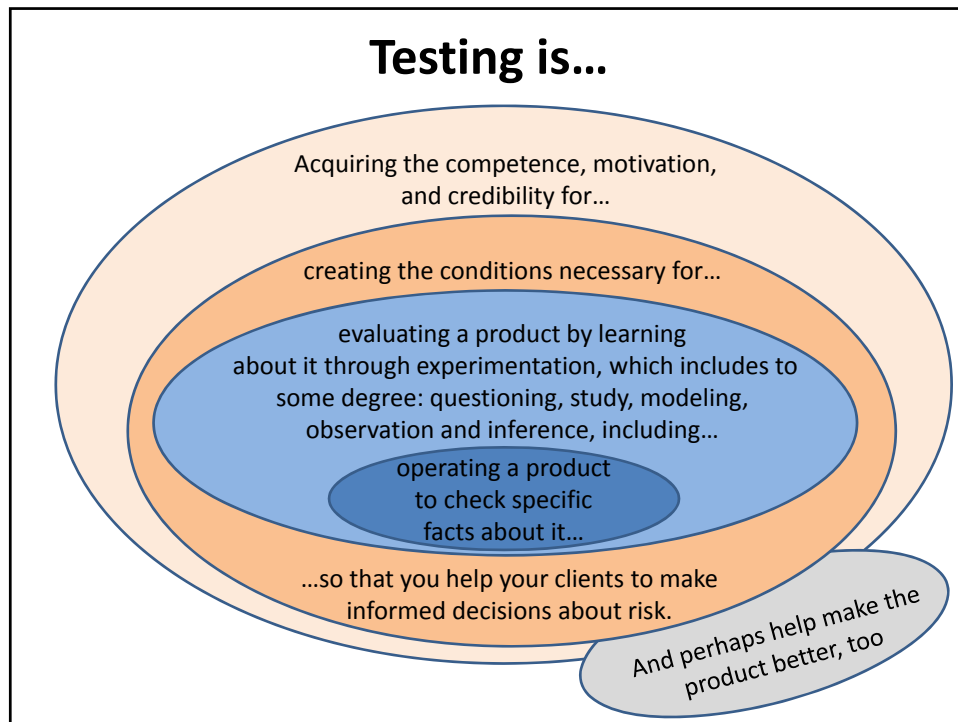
Testing is…

Acquiring the competence, motivation, and credibility for…

creating the conditions necessary for…

evaluating a product by learning about it through experimentation, which includes to some degree: questioning, study, modeling, observation and inference, including…

operating a product to check specific facts about it…

…so that you help your clients to make informed decisions about risk.

And perhaps help make the product better, too